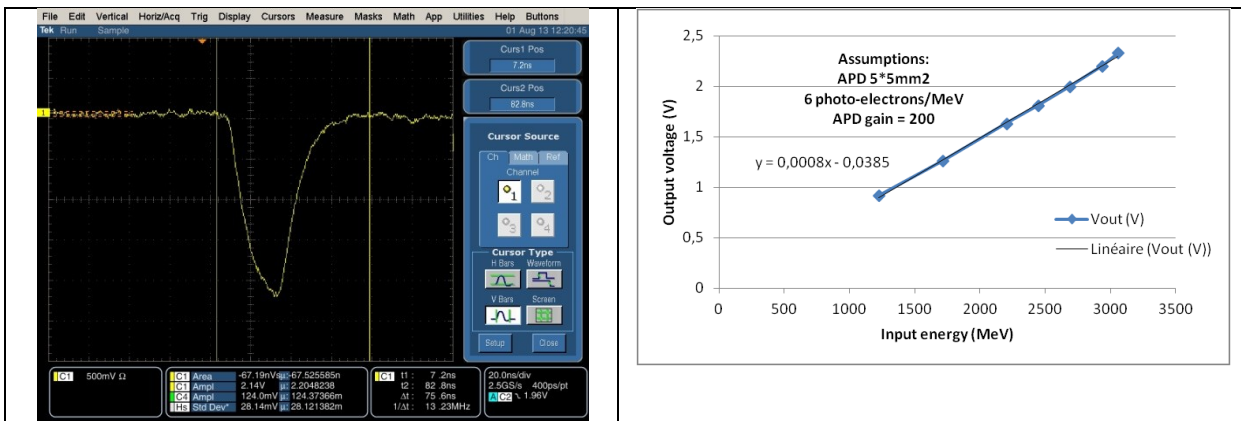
File Edit Vertical Horiz/Acq Trig Display Cursors Measure Masks Math App Utilities Help Buttons

Tek Run Sample 01 Aug 13 12:20:45

Curs1 Pos
7.2ns

Curs2 Pos
82.8ns

Cursor Source

Ch Math Ref

Channel

1 2 3 4

Cursor Type

H Bars Waveform

V Bars Screen

Setup Close

C1 500mV Ω

C1 Area -67.19nVs µ: -67.525585n
C1 Ampl 2.14V µ: 2.2048238
C4 Ampl 124.0mV µ: 124.37366m
H6 Std Dev* 28.14mV µ: 28.121382m

C1 t1: 7.2ns
t2: 82.8ns
Δt: 75.6ns
1/Δt: 13.23MHz

20.0ns/div
2.5GS/s 400ps/pt
A C2 1.96V

Assumptions:
APD 5*5mm2
6 photo-electrons/MeV
APD gain = 200

y = 0,0008x - 0,0385

Output voltage (V)

2,5
2
1,5
1
0,5
0

0 500 1000 1500 2000 2500 3000 3500

Input energy (MeV)

Vout (V)
Linéaire (Vout (V))